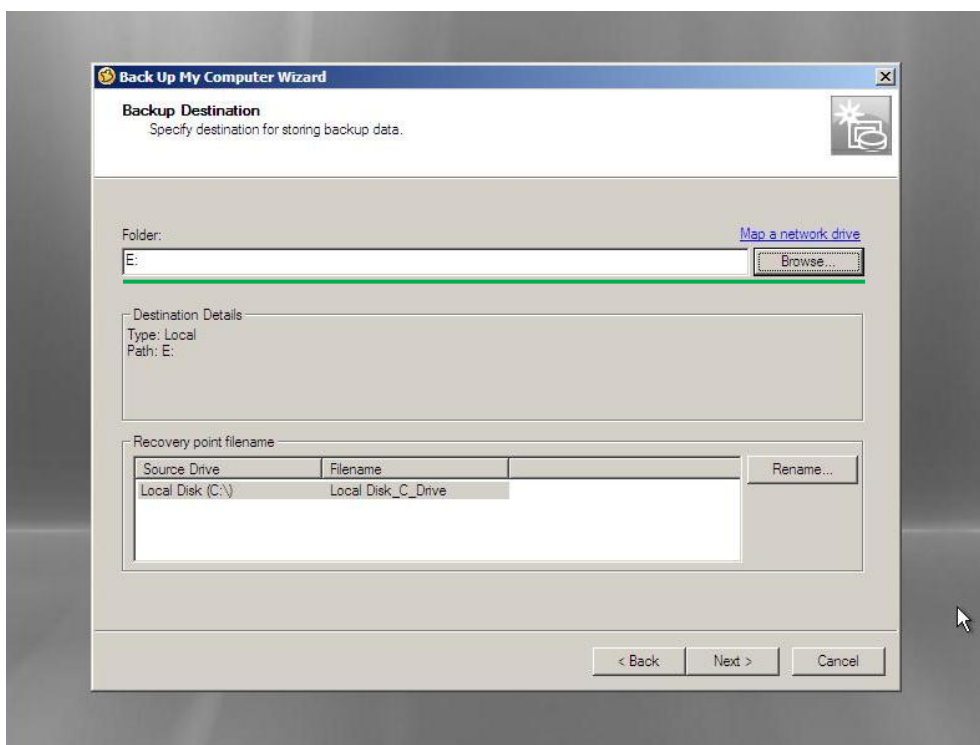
Back Up My Computer Wizard

Backup Destination
Specify destination for storing backup data.

Folder:
Map a network drive
E:
Browse...

Destination Details
Type: Local
Path: E:

Recovery point filename

| Source Drive | Filename |
|---|---|
| Local Disk (C:\) | Local Disk_C_Drive |

Rename...

< Back
Next >
Cancel